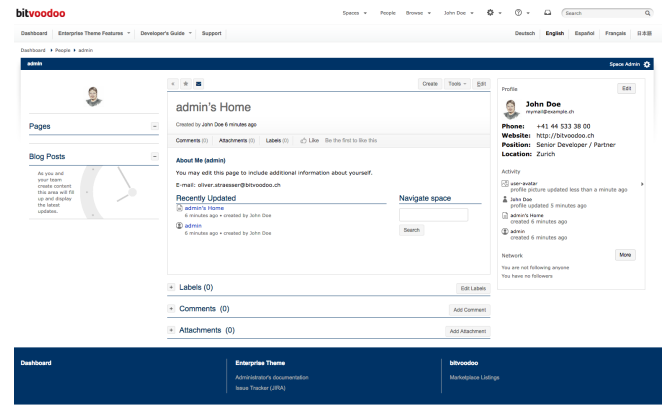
bitvoodoo

Spaces People Browse John Doe Search

Dashboard Enterprise Theme Features Developer's Guide Support

Deutsch English Español Français 日本語

Dashboard ▸ People ▸ admin

admin

Space Admin

Pages

Blog Posts

As you and your team create content this area will fill up and display the latest updates.

Create Tools Edit

admin's Home

Created by John Doe 6 minutes ago

Comments (0) Attachments (0) Labels (0) Like Be the first to like this

About Me (admin)

You may edit this page to include additional information about yourself.

E-mail: oliver.strasser@bitvoodoo.ch

Recently Updated

admin's Home
6 minutes ago • created by John Doe

admin
6 minutes ago • created by John Doe

Navigate space

Search

Labels (0)

Edit Labels

Comments (0)

Add Comment

Attachments (0)

Add Attachment

Profile

Edit

John Doe
mymail@example.ch

Phone: +41 44 533 38 00
Website: http://bitvoodoo.ch
Position: Senior Developer / Partner
Location: Zurich

Activity

user-avatar
profile picture updated less than a minute ago

John Doe
profile updated 5 minutes ago

admin's Home
created 6 minutes ago

admin
created 6 minutes ago

Network

More

You are not following anyone
You have no followers

Dashboard

Enterprise Theme

Administrator's documentation
Issue Tracker (JIRA)

bitvoodoo

Marketplace Listings